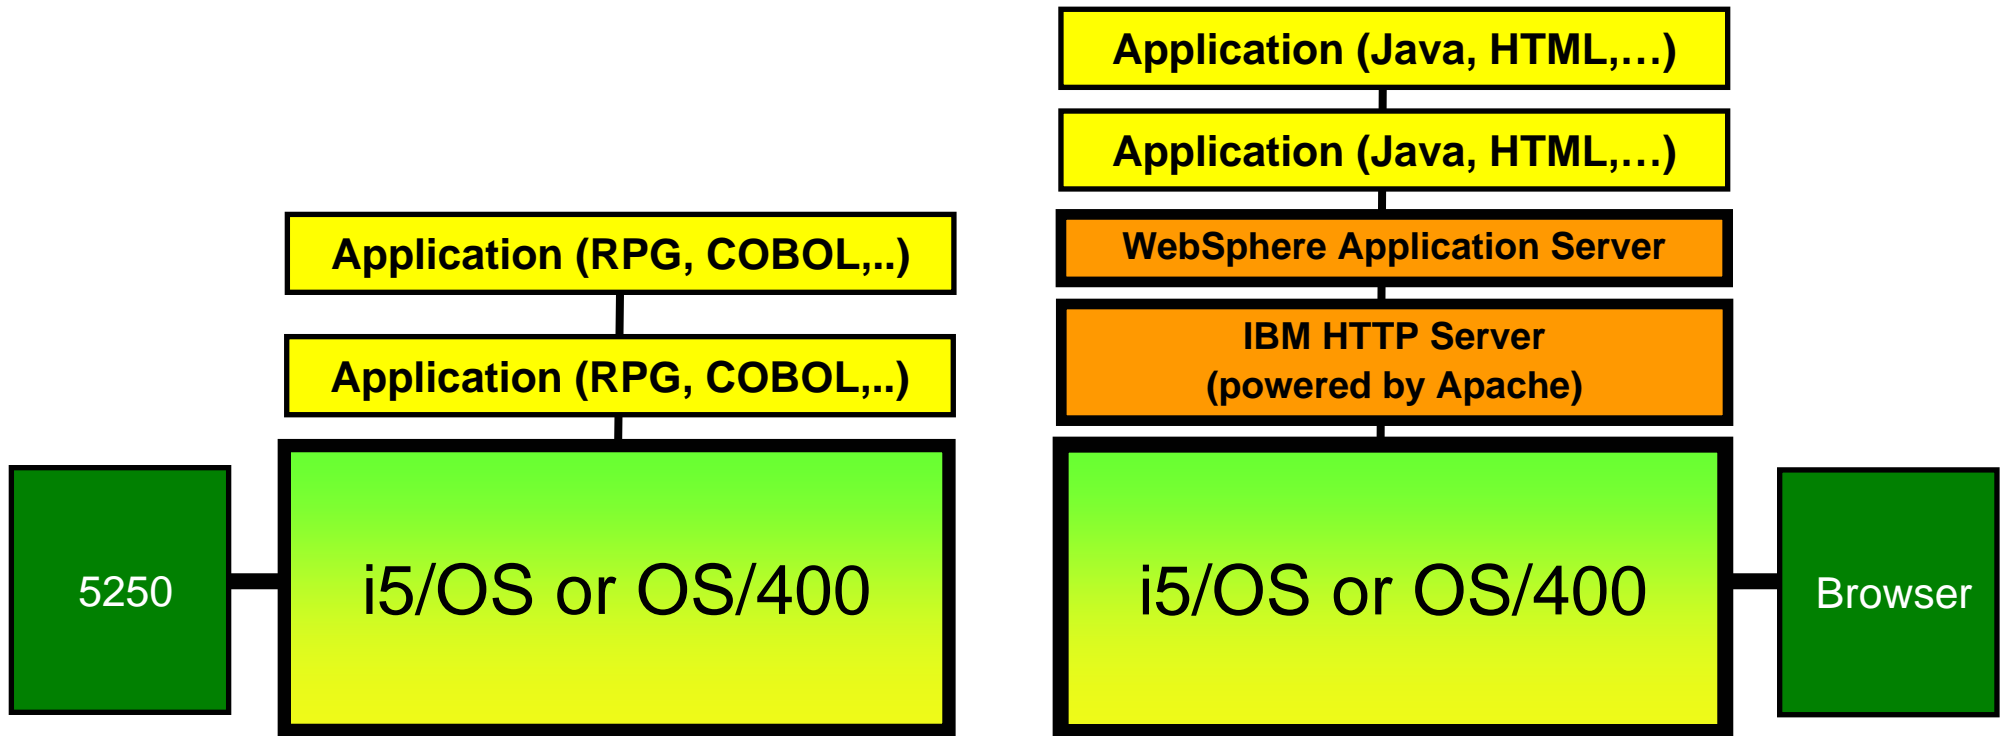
Application (RPG, COBOL,..)

Application (RPG, COBOL,..)

5250

i5/OS or OS/400

Application (Java, HTML,…)

Application (Java, HTML,…)

WebSphere Application Server

IBM HTTP Server
(powered by Apache)

i5/OS or OS/400

Browser